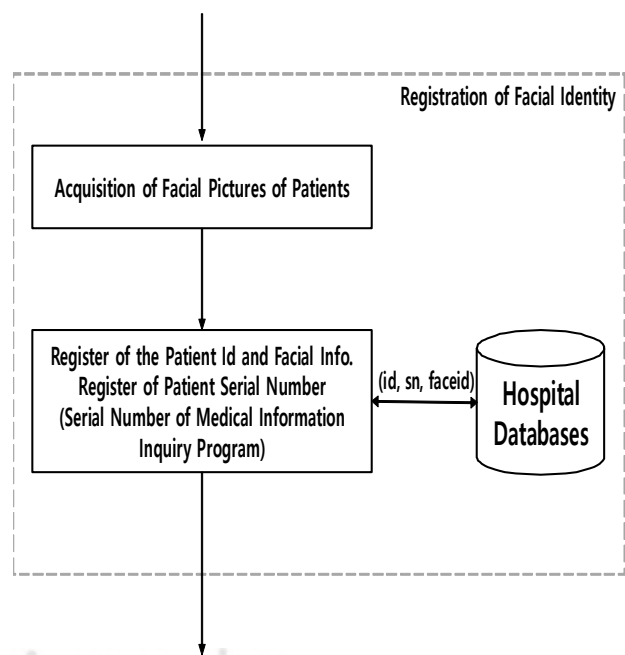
Registration of Facial Identity

Acquisition of Facial Pictures of Patients

Register of the Patient Id and Facial Info.
Register of Patient Serial Number
(Serial Number of Medical Information Inquiry Program)

(id, sn, faceid)

Hospital Databases